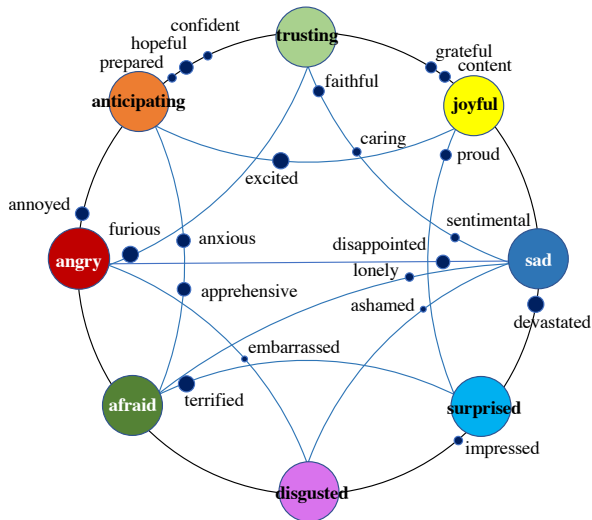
trusting
confident
hopeful
prepared
grateful
content
faithful
anticipating
joyful
caring
proud
excited
annoyed
sentimental
furious
anxious
disappointed
angry
sad
lonely
apprehensive
ashamed
devastated
embarrassed
terrified
afraid
surprised
impressed
disgusted